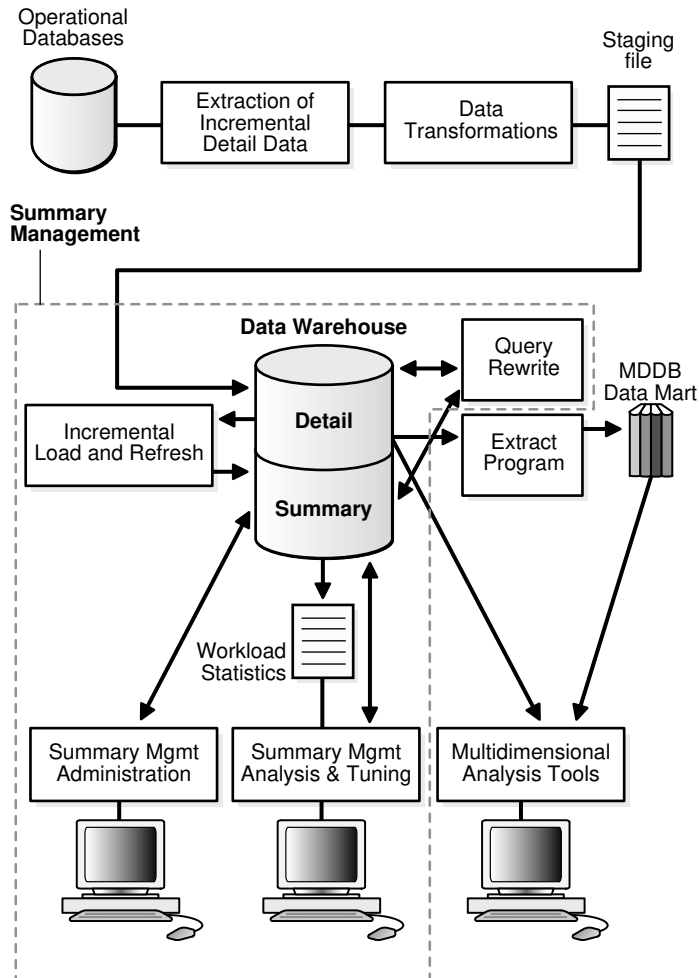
Operational Databases

Extraction of Incremental Detail Data

Data Transformations

Staging file

Summary Management

Data Warehouse

Query Rewrite

MDDB Data Mart

Incremental Load and Refresh

Detail

Summary

Extract Program

Workload Statistics

Summary Mgmt Administration

Summary Mgmt Analysis & Tuning

Multidimensional Analysis Tools